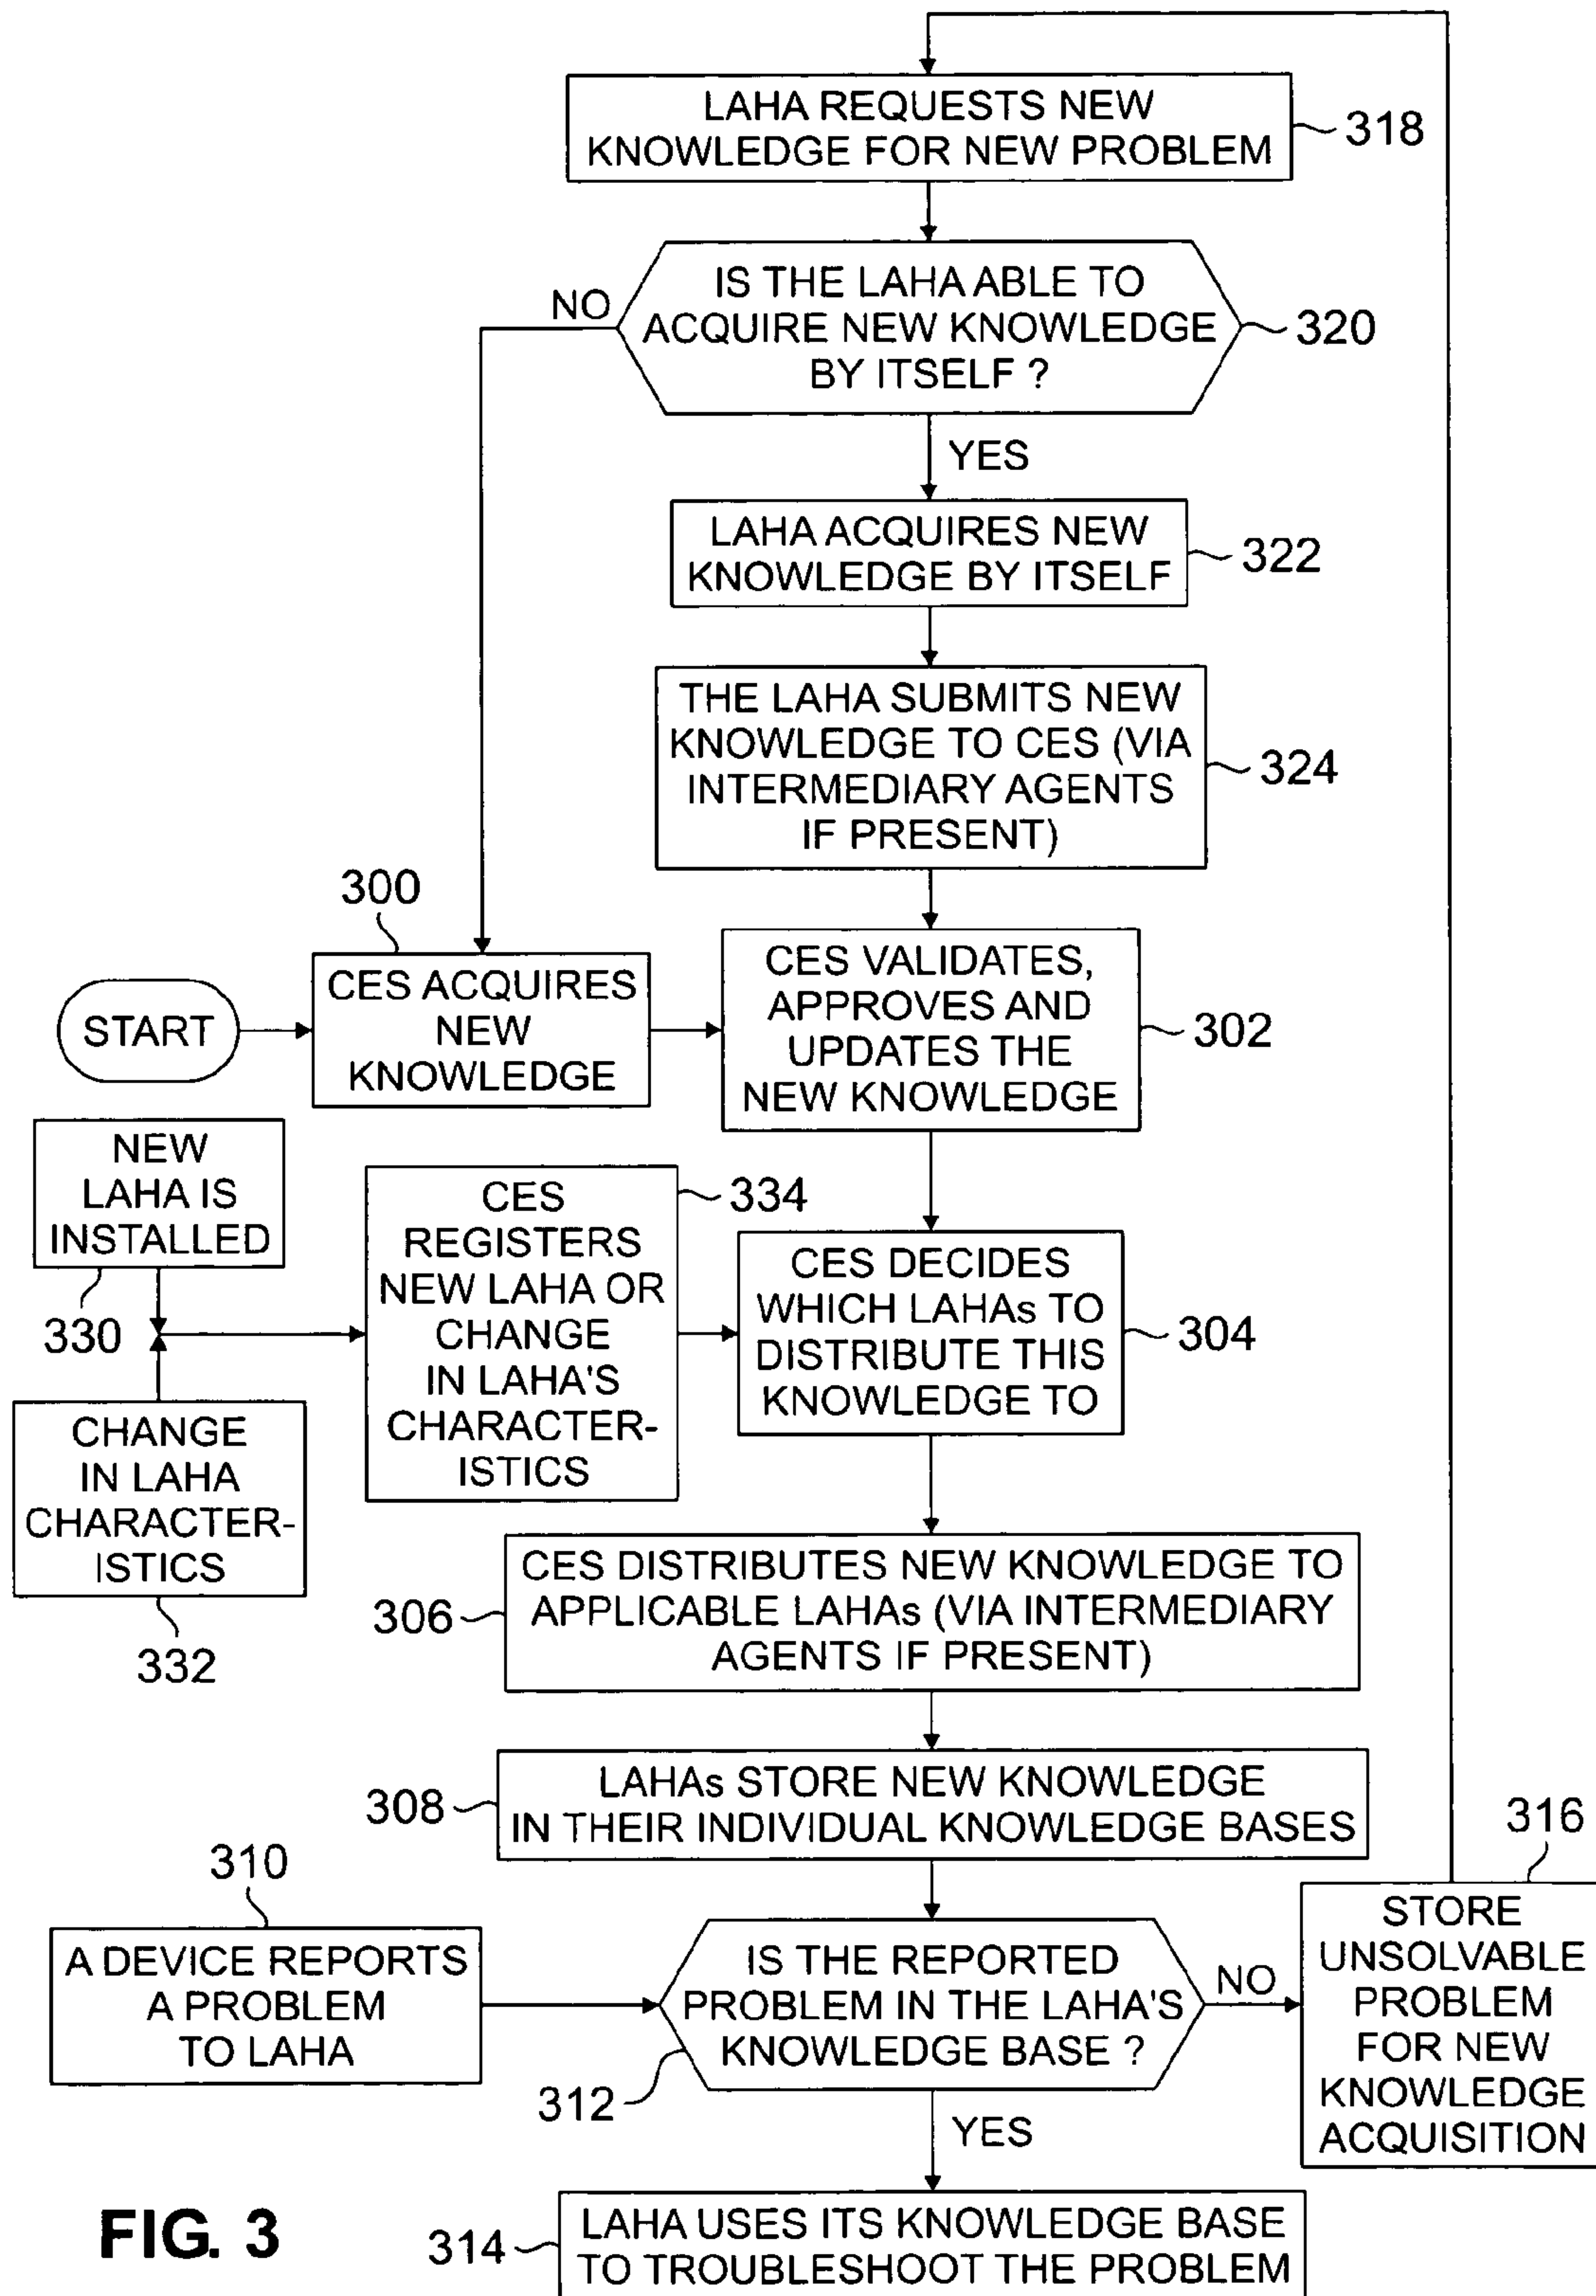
LAHA REQUESTS NEW KNOWLEDGE FOR NEW PROBLEM
318

IS THE LAHA ABLE TO ACQUIRE NEW KNOWLEDGE BY ITSELF ?
320

NO

YES

LAHA ACQUIRES NEW KNOWLEDGE BY ITSELF
322

THE LAHA SUBMITS NEW KNOWLEDGE TO CES (VIA INTERMEDIARY AGENTS IF PRESENT)
324

300

START

CES ACQUIRES NEW KNOWLEDGE

CES VALIDATES, APPROVES AND UPDATES THE NEW KNOWLEDGE
302

NEW LAHA IS INSTALLED
330

CES REGISTERS NEW LAHA OR CHANGE IN LAHA'S CHARACTERISTICS
334

CES DECIDES WHICH LAHAs TO DISTRIBUTE THIS KNOWLEDGE TO
304

CHANGE IN LAHA CHARACTERISTICS
332

306
CES DISTRIBUTES NEW KNOWLEDGE TO APPLICABLE LAHAs (VIA INTERMEDIARY AGENTS IF PRESENT)

308
LAHAs STORE NEW KNOWLEDGE IN THEIR INDIVIDUAL KNOWLEDGE BASES

316

310

A DEVICE REPORTS A PROBLEM TO LAHA

IS THE REPORTED PROBLEM IN THE LAHA'S KNOWLEDGE BASE ?
312

NO

STORE UNSOLVABLE PROBLEM FOR NEW KNOWLEDGE ACQUISITION

YES

FIG. 3

314
LAHA USES ITS KNOWLEDGE BASE TO TROUBLESHOOT THE PROBLEM